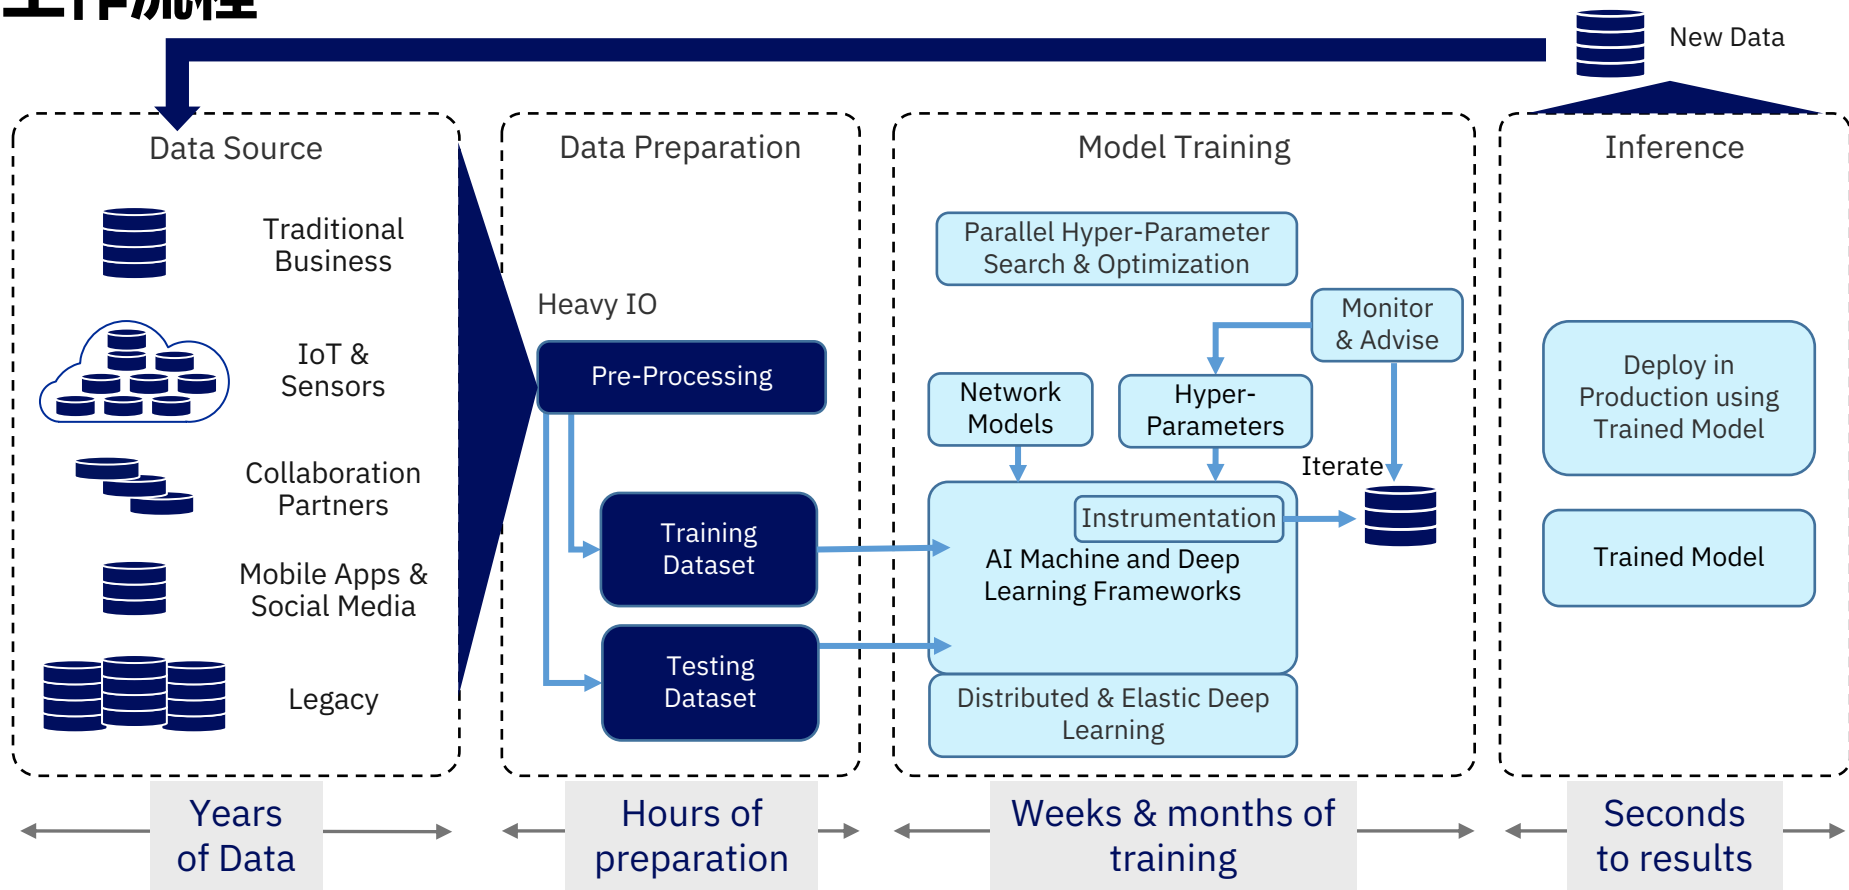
工作流程

New Data

Data Source

Traditional Business

IoT & Sensors

Collaboration Partners

Mobile Apps & Social Media

Legacy

Data Preparation

Heavy IO

Pre-Processing

Training Dataset

Testing Dataset

Model Training

Parallel Hyper-Parameter Search & Optimization

Monitor & Advise

Network Models

Hyper-Parameters

Iterate

Instrumentation

AI Machine and Deep Learning Frameworks

Distributed & Elastic Deep Learning

Inference

Deploy in Production using Trained Model

Trained Model

Years of Data

Hours of preparation

Weeks & months of training

Seconds to results